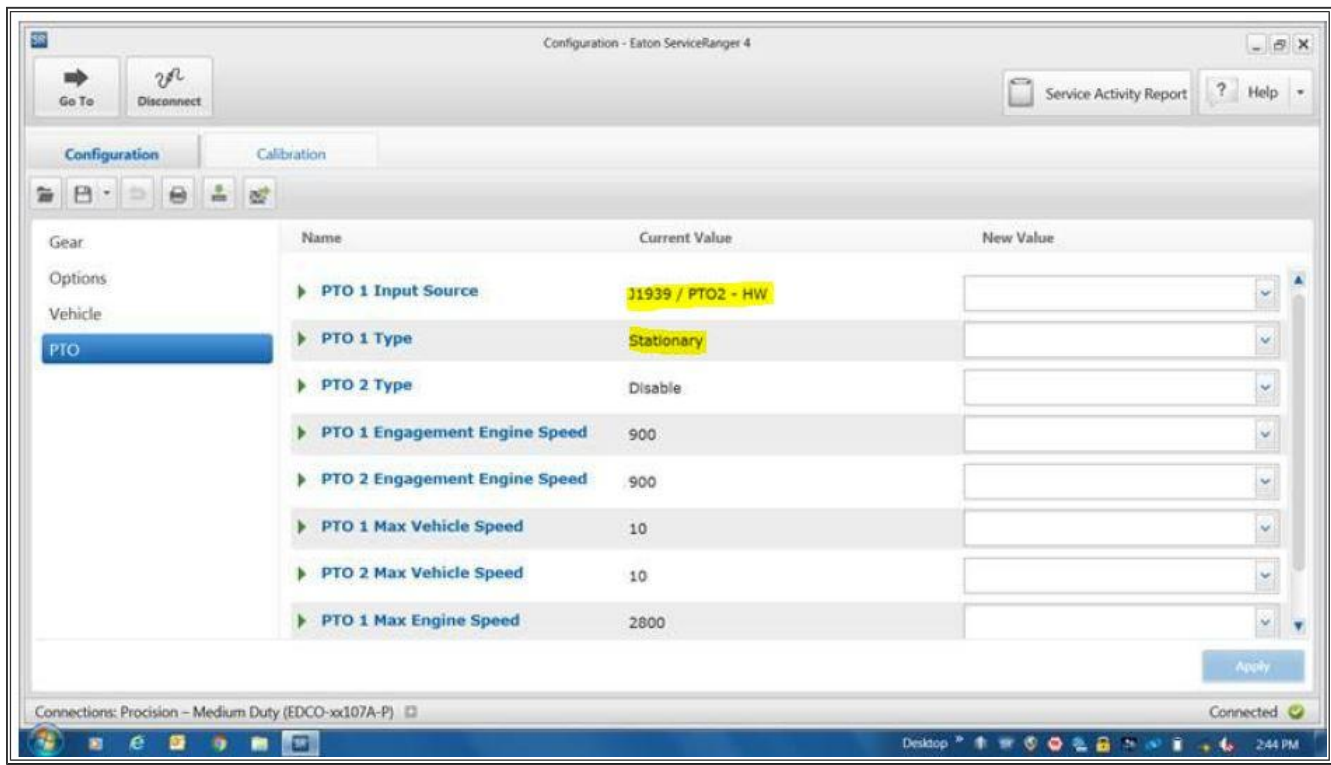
Configuration - Eaton ServiceRanger 4

Go To
Disconnect

Service Activity Report
Help

Configuration
Calibration

Gear
Options
Vehicle
PTO

| Name | Current Value | New Value |
|---|---|---|
| PTO 1 Input Source | J1939 / PTO2 - HW | |
| PTO 1 Type | Stationary | |
| PTO 2 Type | Disable | |
| PTO 1 Engagement Engine Speed | 900 | |
| PTO 2 Engagement Engine Speed | 900 | |
| PTO 1 Max Vehicle Speed | 10 | |
| PTO 2 Max Vehicle Speed | 10 | |
| PTO 1 Max Engine Speed | 2800 | |

Apply

Connections: Procision – Medium Duty (EDCO-xx107A-P)
Connected

Desktop
2:44 PM